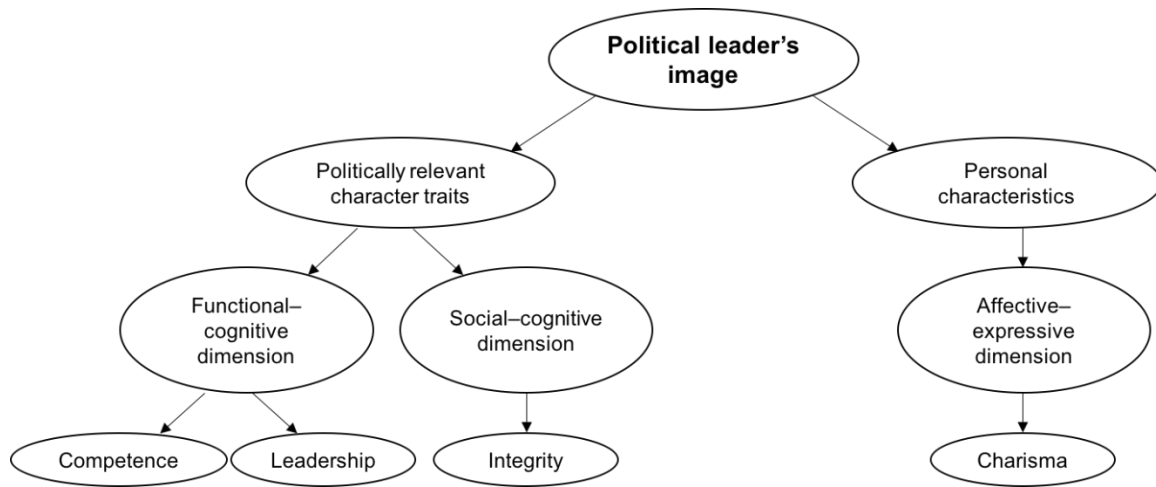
Political leader's image

Politically relevant character traits

Personal characteristics

Functional–cognitive dimension

Social–cognitive dimension

Affective–expressive dimension

Competence

Leadership

Integrity

Charisma